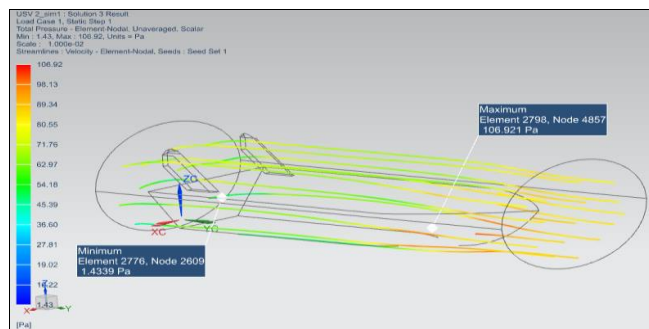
USV 2_sim1 : Solution 3 Result
Load Case 1, Static Step 1
Total Pressure - Element-Nodal, Unaveraged, Scalar
Min : 1.43, Max : 106.92, Units = Pa
Scale : 1.000e-02
Streamlines : Velocity - Element-Nodal, Seeds : Seed Set 1

106.92
98.13
89.34
80.55
71.76
62.97
54.18
45.39
36.60
27.81
19.02
10.22
1.43
[Pa]

ZC
XC
YC
Y

Maximum
Element 2798, Node 4857
106.921 Pa

Minimum
Element 2776, Node 2609
1.4339 Pa